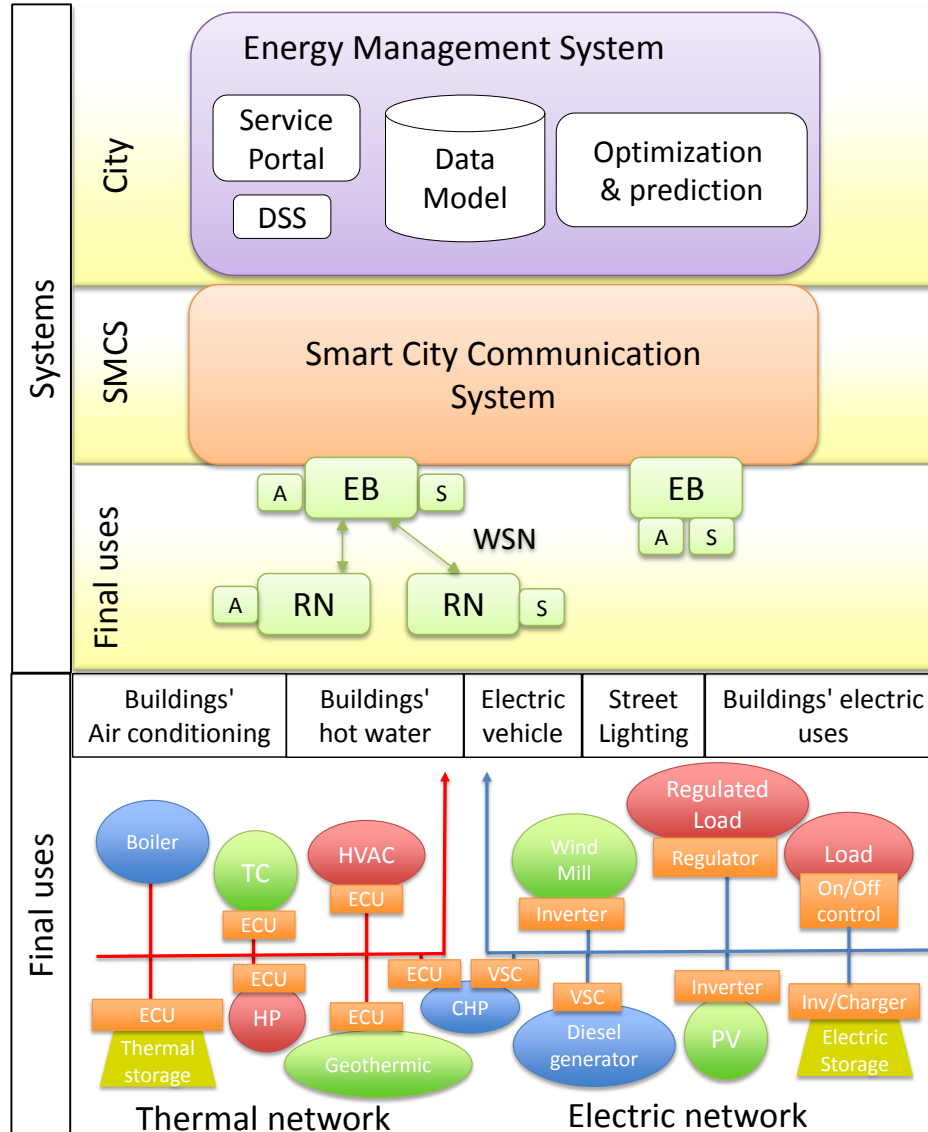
Systems

City

Energy Management System

Service Portal

DSS

Data Model

Optimization & prediction

SMCS

Smart City Communication System

Final uses

A

EB

S

EB

A

S

WSN

A

RN

RN

S

Final uses

| Buildings' Air conditioning | Buildings' hot water | Electric vehicle | Street Lighting | Buildings' electric uses |
|---|---|---|---|---|

Boiler

TC

ECU

HVAC

ECU

ECU

ECU

HP

ECU

Thermal storage

ECU

Geothermic

ECU

VSC

CHP

Wind Mill

Inverter

VSC

Diesel generator

Regulated Load

Regulator

Inverter

PV

Load

On/Off control

Inv/Charger

Electric Storage

Thermal network

Electric network